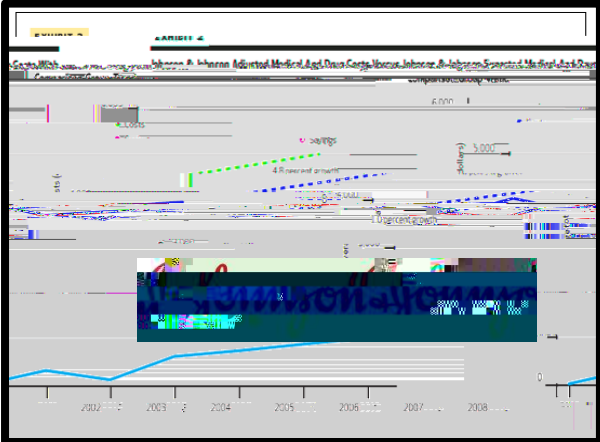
EXHIBIT 2

EXHIBIT 2

Costs With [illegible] Johnson & Johnson Adjusted Medical And Drug Costs Versus Johnson & Johnson Expected Medical And Drug

Comparison Group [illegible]

Comparison Group Trend

6,000

Costs

Savings

5,000

4.8 percent growth

4,000

1.0 percent growth

2002

2003

2004

2005

2006

2007

2008

0